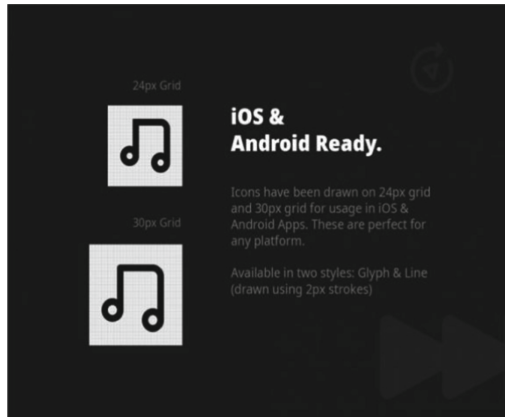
24px Grid

30px Grid

iOS &
Android Ready.

Icons have been drawn on 24px grid and 30px grid for usage in iOS & Android Apps. These are perfect for any platform.

Available in two styles: Glyph & Line (drawn using 2px strokes)